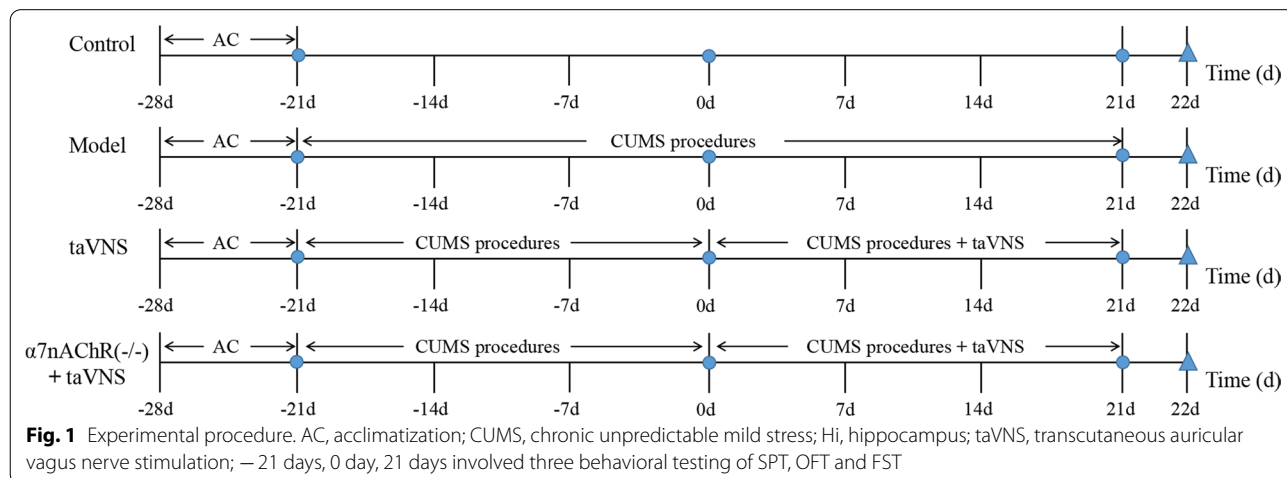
Control
AC
Time (d)
-28d -21d -14d -7d 0d 7d 14d 21d 22d

Model
AC
CUMS procedures
Time (d)
-28d -21d -14d -7d 0d 7d 14d 21d 22d

taVNS
AC
CUMS procedures
CUMS procedures + taVNS
Time (d)
-28d -21d -14d -7d 0d 7d 14d 21d 22d

α7nAChR(-/-) + taVNS
AC
CUMS procedures
CUMS procedures + taVNS
Time (d)
-28d -21d -14d -7d 0d 7d 14d 21d 22d

**Fig. 1** Experimental procedure. AC, acclimatization; CUMS, chronic unpredictable mild stress; Hi, hippocampus; taVNS, transcutaneous auricular vagus nerve stimulation; − 21 days, 0 day, 21 days involved three behavioral testing of SPT, OFT and FST